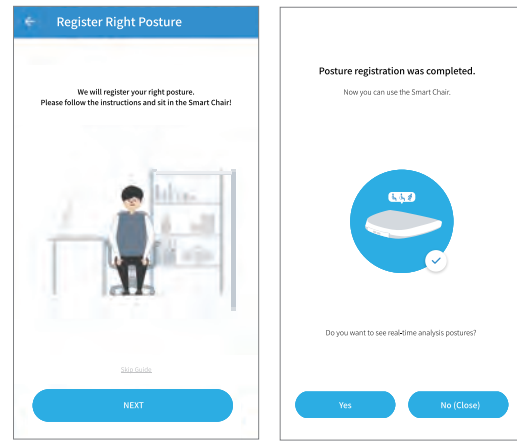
Register Right Posture

We will register your right posture.
Please follow the instructions and sit in the Smart Chair!

Skip Guide

NEXT

Posture registration was completed.

Now you can use the Smart Chair.

Do you want to see real-time analysis postures?

Yes

No (Close)